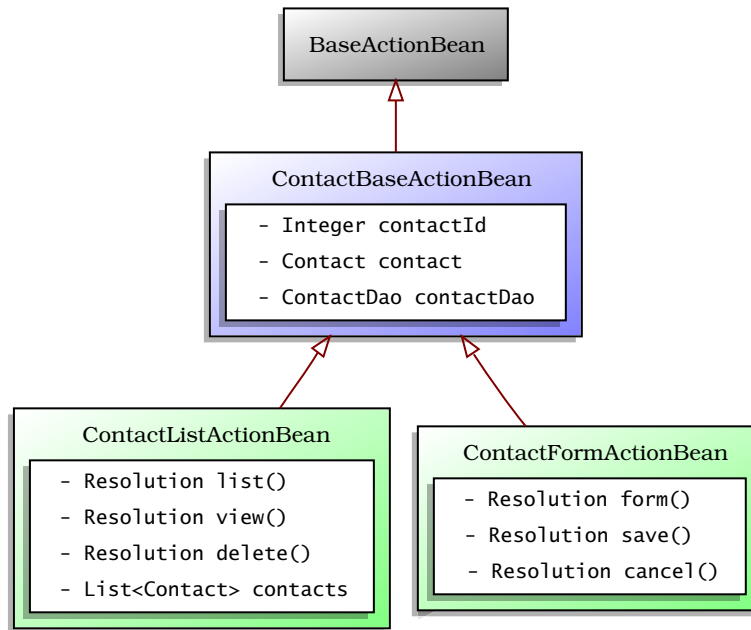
BaseActionBean

ContactBaseActionBean

- Integer contactId
- Contact contact
- ContactDao contactDao

ContactListActionBean

- Resolution list()
- Resolution view()
- Resolution delete()
- List<Contact> contacts

ContactFormActionBean

- Resolution form()
- Resolution save()
- Resolution cancel()